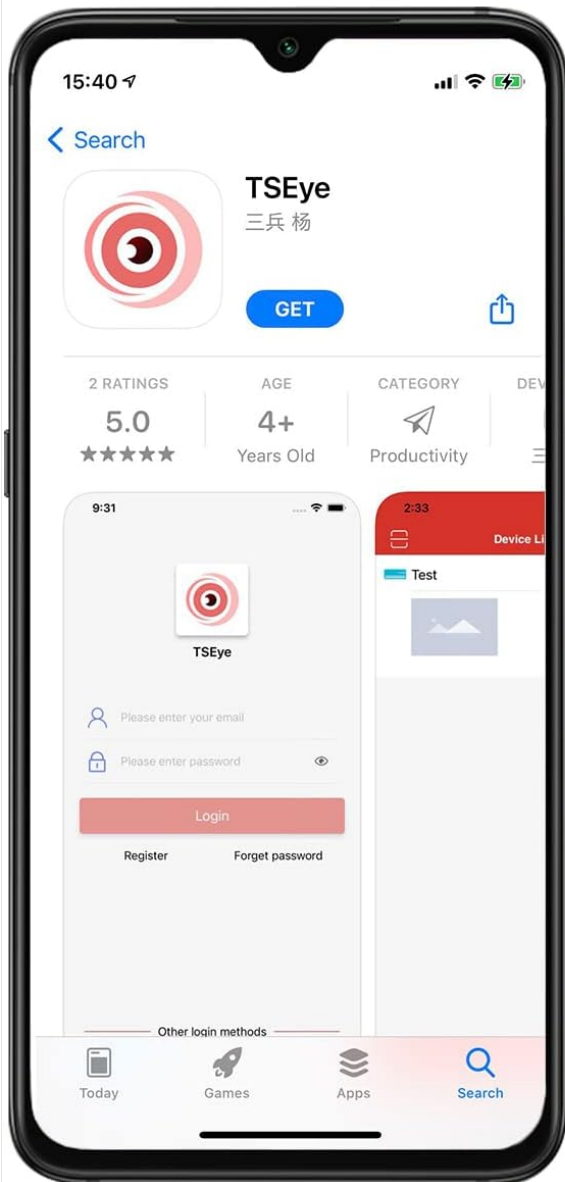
15:40

Search

TSEye
三兵 杨

GET

2 RATINGS
5.0
★★★★★

AGE
4+
Years Old

CATEGORY
Productivity

DEV
三

9:31

TSEye

Please enter your email

Please enter password

Login

Register

Forget password

Other login methods

2:33

Device Li

Test

Today

Games

Apps

Search